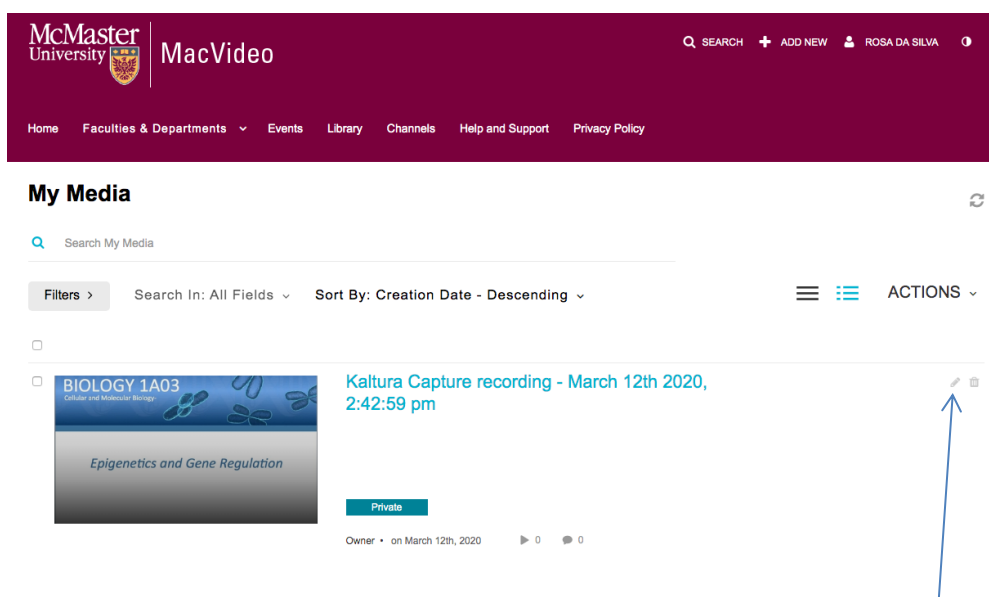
McMaster University MacVideo

SEARCH ADD NEW ROSA DA SILVA

Home Faculties & Departments Events Library Channels Help and Support Privacy Policy

My Media

Search My Media

Filters > Search In: All Fields Sort By: Creation Date - Descending ACTIONS

BIOLOGY 1A03
Cellular and Molecular Biology

Epigenetics and Gene Regulation

Kaltura Capture recording - March 12th 2020, 2:42:59 pm

Private

Owner • on March 12th, 2020 0 0